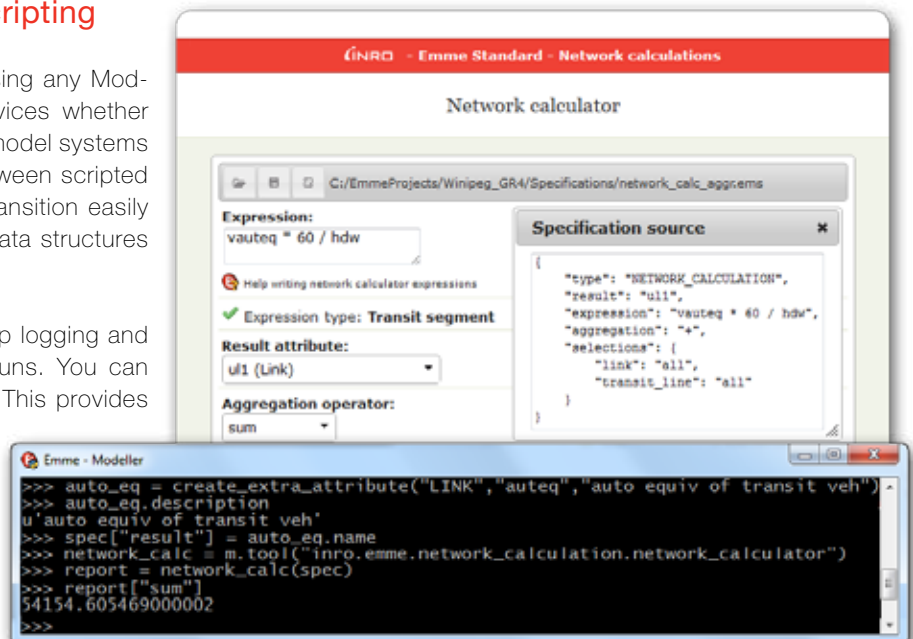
ripting

ing any Mod-
vices whether
model systems
ween scripted
ansition easily
ata structures

p logging and
uns. You can
This provides

INRO - Emme Standard - Network calculations

Network calculator

C:/EmmeProjects/Winipeg_GR4/Specifications/network_calc_aggr.ems

Expression:
vauteq * 60 / hdw

Help writing network calculator expressions

Expression type: Transit segment

Result attribute:
ul1 (Link)

Aggregation operator:
sum

Specification source

{
"type": "NETWORK_CALCULATION",
"result": "ul1",
"expression": "vauteq * 60 / hdw",
"aggregation": "+",
"selections": {
"link": "all",
"transit_line": "all"
}
}

Emme - Modeller

>>> auto_eq = create_extra_attribute("LINK","auteq","auto equiv of transit veh")
>>> auto_eq.description
u'auto equiv of transit veh'
>>> spec["result"] = auto_eq.name
>>> network_calc = m.tool("inro.emme.network_calculation.network_calculator")
>>> report = network_calc(spec)
>>> report["sum"]
54154.605469000002
>>>